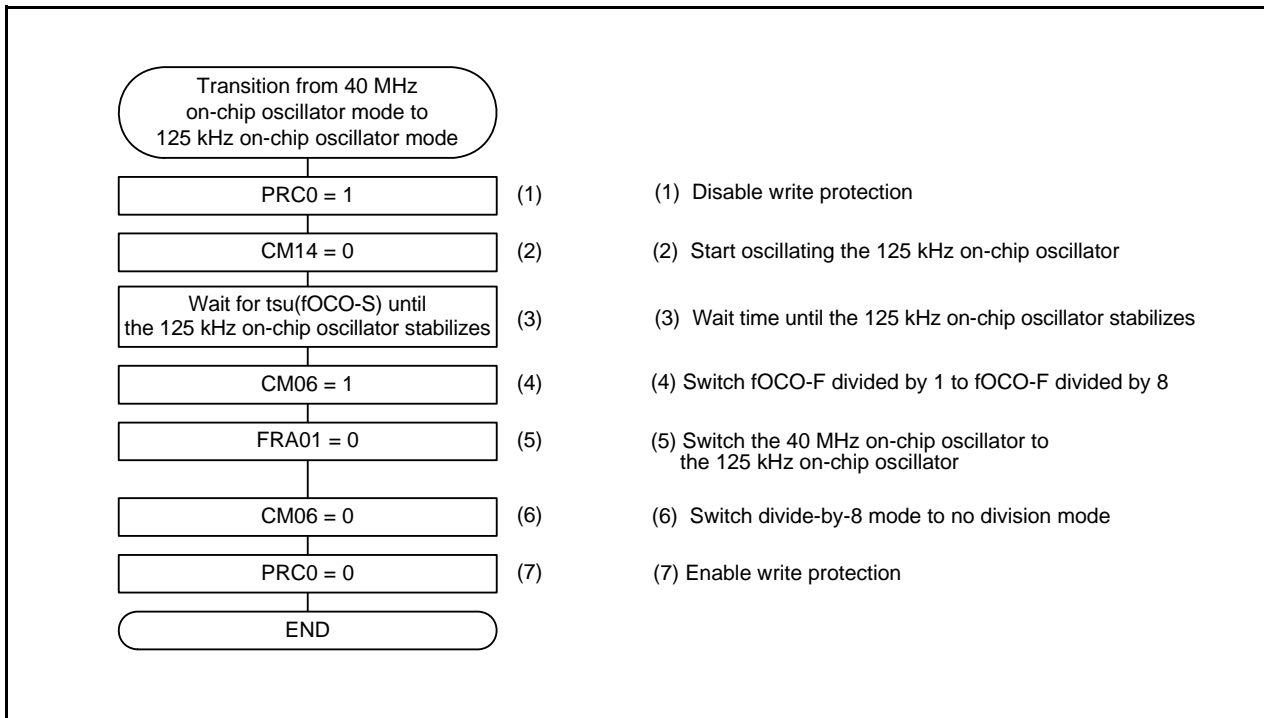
Transition from 40 MHz on-chip oscillator mode to 125 kHz on-chip oscillator mode

PRC0 = 1 (1)

CM14 = 0 (2)

Wait for tsu(fOCO-S) until the 125 kHz on-chip oscillator stabilizes (3)

CM06 = 1 (4)

FRA01 = 0 (5)

CM06 = 0 (6)

PRC0 = 0 (7)

END

(1) Disable write protection

(2) Start oscillating the 125 kHz on-chip oscillator

(3) Wait time until the 125 kHz on-chip oscillator stabilizes

(4) Switch fOCO-F divided by 1 to fOCO-F divided by 8

(5) Switch the 40 MHz on-chip oscillator to the 125 kHz on-chip oscillator

(6) Switch divide-by-8 mode to no division mode

(7) Enable write protection